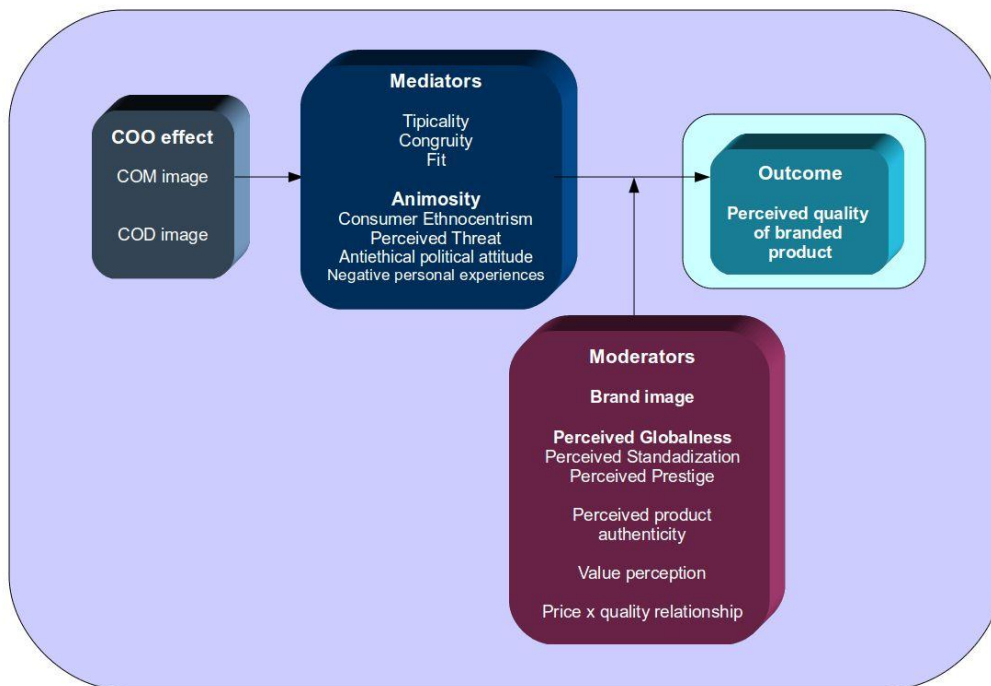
COO effect
COM image
COD image

Mediators
Tipicality
Congruity
Fit

Animosity
Consumer Ethnocentrism
Perceived Threat
Antiethical political attitude
Negative personal experiences

Outcome
Perceived quality of branded product

Moderators
Brand image

Perceived Globalness
Perceived Standadization
Perceived Prestige

Perceived product authenticity

Value perception

Price x quality relationship